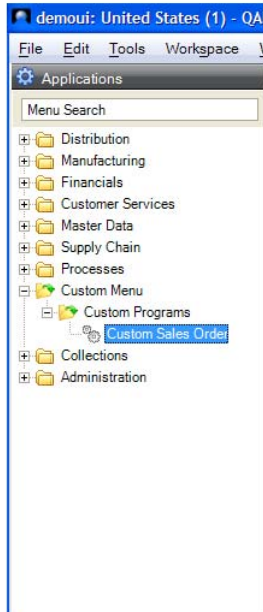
demoui: United States (1) - QA

File Edit Tools Workspace V

Applications

Menu Search

Distribution
Manufacturing
Financials
Customer Services
Master Data
Supply Chain
Processes
Custom Menu
Custom Programs
Custom Sales Order
Collections
Administration